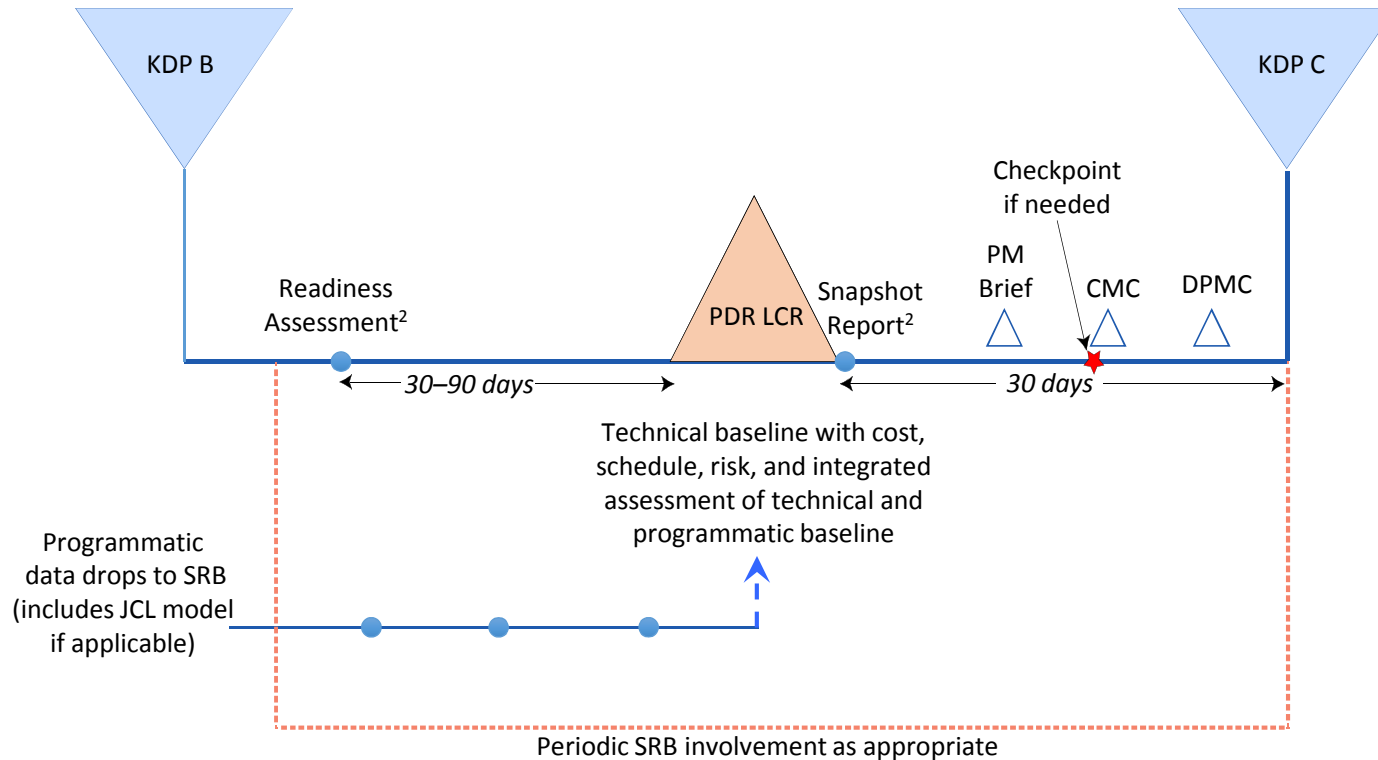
KDP B

KDP C

Checkpoint if needed

PM Brief

CMC

DPMC

Readiness Assessment$^2$

PDR LCR

Snapshot Report$^2$

30–90 days

30 days

Technical baseline with cost, schedule, risk, and integrated assessment of technical and programmatic baseline

Programmatic data drops to SRB (includes JCL model if applicable)

Periodic SRB involvement as appropriate